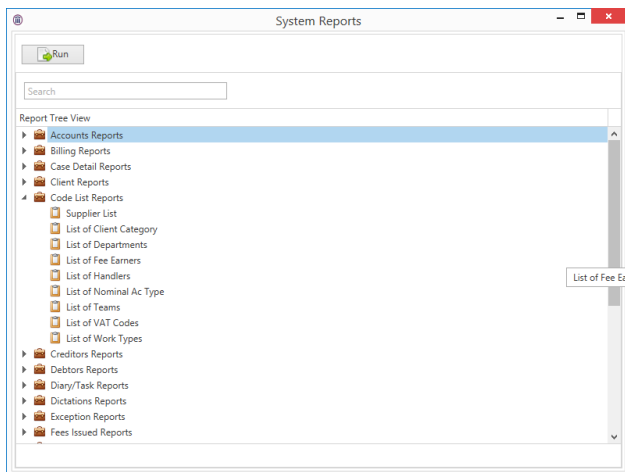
System Reports

Run

Search

Report Tree View

Accounts Reports
Billing Reports
Case Detail Reports
Client Reports
Code List Reports
Supplier List
List of Client Category
List of Departments
List of Fee Earners
List of Handlers
List of Nominal Ac Type
List of Teams
List of VAT Codes
List of Work Types
Creditors Reports
Debtors Reports
Diary/Task Reports
Dictations Reports
Exception Reports
Fees Issued Reports

List of Fee Ea